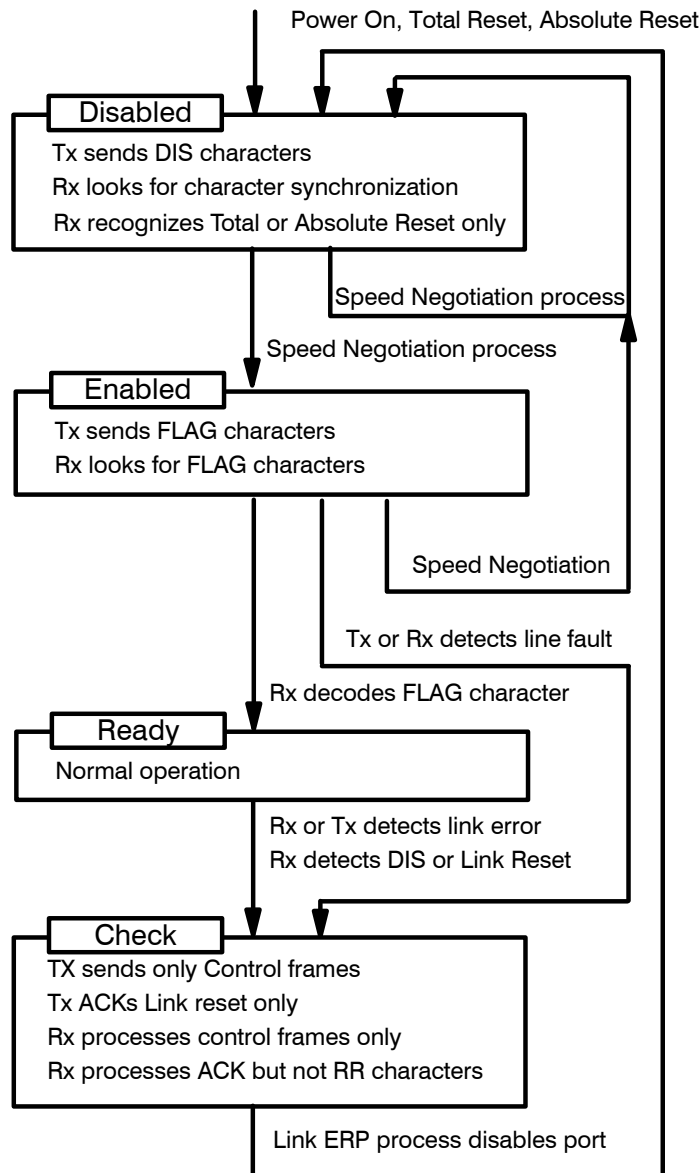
Power On, Total Reset, Absolute Reset

Disabled

Tx sends DIS characters

Rx looks for character synchronization

Rx recognizes Total or Absolute Reset only

Speed Negotiation process

Speed Negotiation process

Enabled

Tx sends FLAG characters

Rx looks for FLAG characters

Speed Negotiation

Tx or Rx detects line fault

Rx decodes FLAG character

Ready

Normal operation

Rx or Tx detects link error

Rx detects DIS or Link Reset

Check

TX sends only Control frames

Tx ACKs Link reset only

Rx processes control frames only

Rx processes ACK but not RR characters

Link ERP process disables port